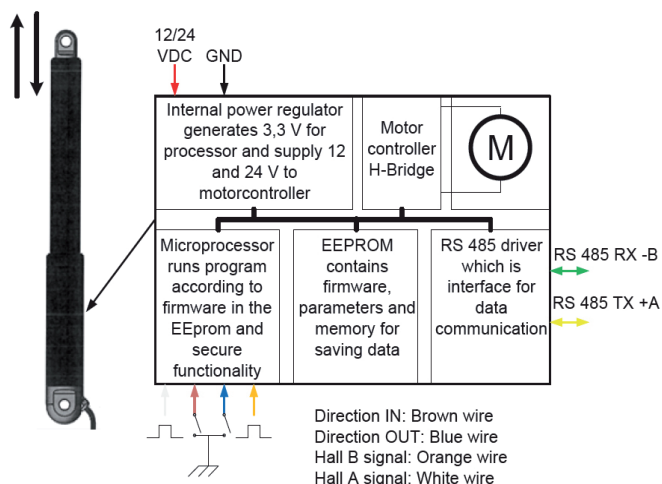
12/24 VDC

GND

Internal power regulator generates 3,3 V for processor and supply 12 and 24 V to motorcontroller

Motor controller H-Bridge

M

Microprocessor runs program according to firmware in the EEprom and secure functionality

EEPROM contains firmware, parameters and memory for saving data

RS 485 driver which is interface for data communication

RS 485 RX -B

RS 485 TX +A

Direction IN: Brown wire
Direction OUT: Blue wire
Hall B signal: Orange wire
Hall A signal: White wire